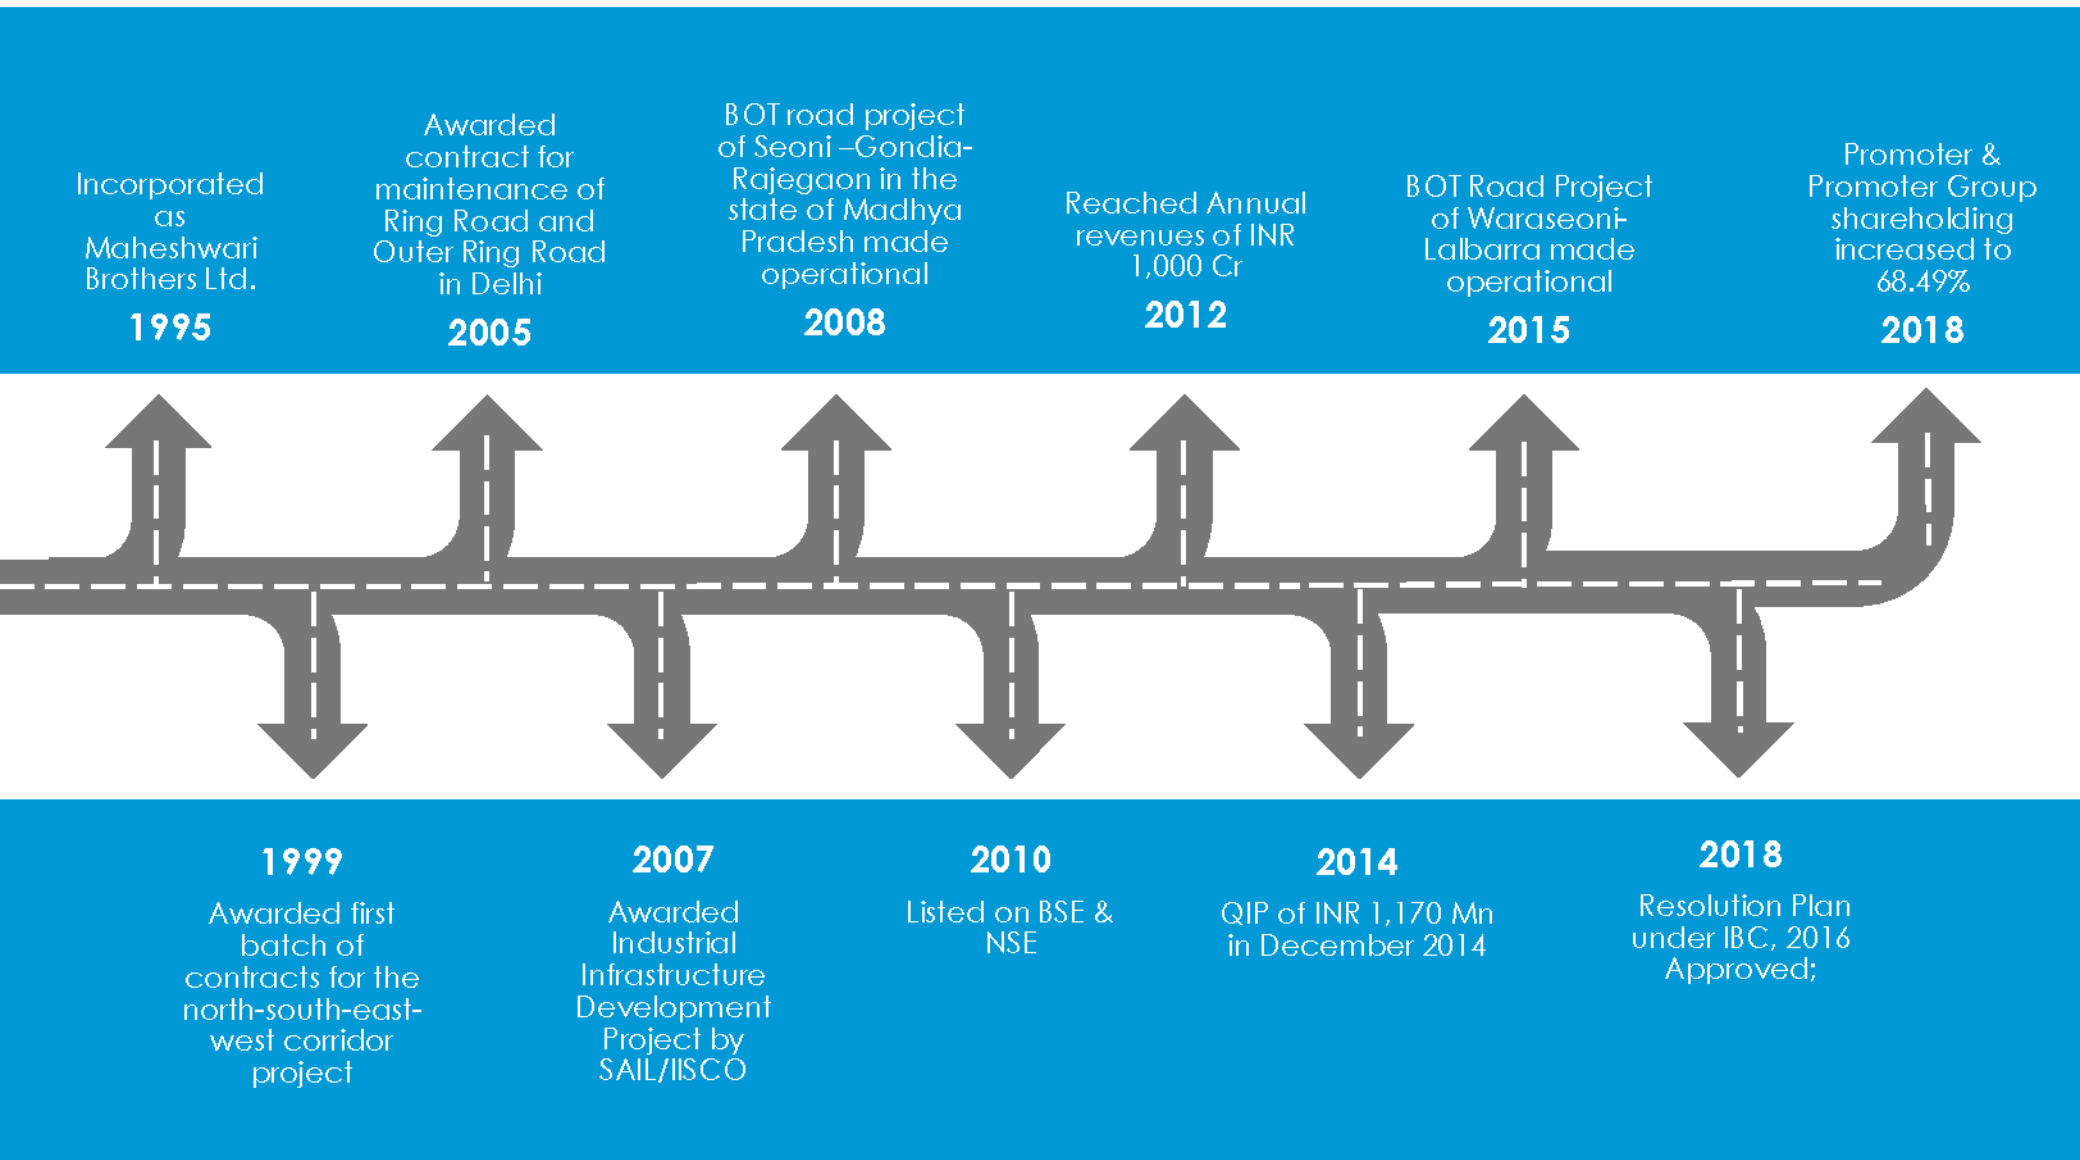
Incorporated as Maheshwari Brothers Ltd.

1995

Awarded contract for maintenance of Ring Road and Outer Ring Road in Delhi

2005

BOT road project of Seoni –Gondia-Rajegaon in the state of Madhya Pradesh made operational

2008

Reached Annual revenues of INR 1,000 Cr

2012

BOT Road Project of Waraseoni-Lalbarra made operational

2015

Promoter & Promoter Group shareholding increased to 68.49%

2018

1999

Awarded first batch of contracts for the north-south-east-west corridor project

2007

Awarded Industrial Infrastructure Development Project by SAIL/IISCO

2010

Listed on BSE & NSE

2014

QIP of INR 1,170 Mn in December 2014

2018

Resolution Plan under IBC, 2016 Approved;